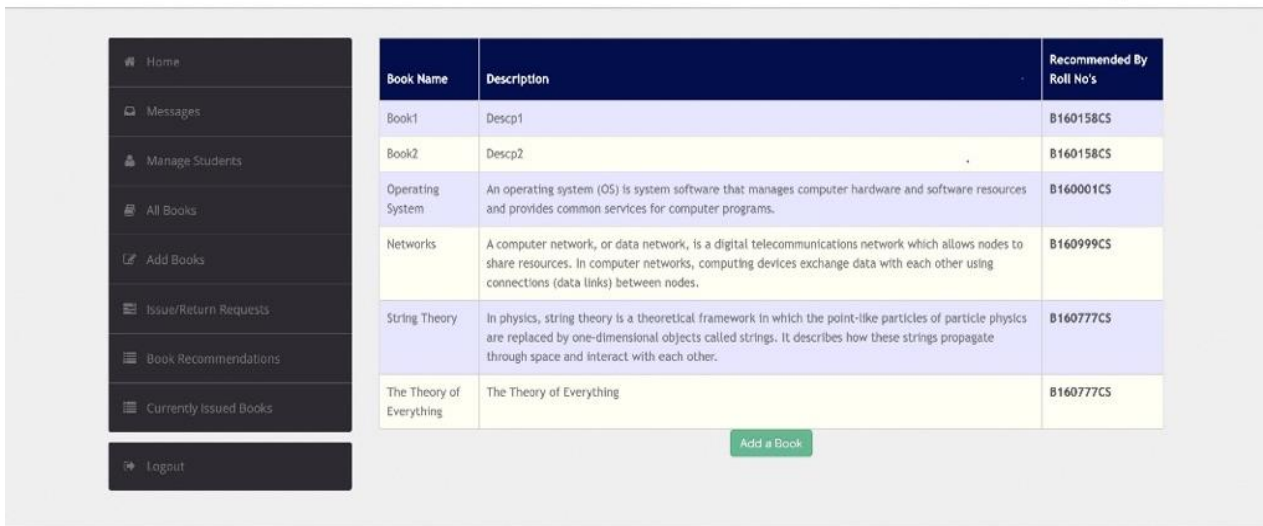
Home

Messages

Manage Students

All Books

Add Books

Issue/Return Requests

Book Recommendations

Currently Issued Books

Logout

| Book Name | Description | Recommended By Roll No's |
|---|---|---|
| Book1 | Descp1 | B160158CS |
| Book2 | Descp2 | B160158CS |
| Operating System | An operating system (OS) is system software that manages computer hardware and software resources and provides common services for computer programs. | B160001CS |
| Networks | A computer network, or data network, is a digital telecommunications network which allows nodes to share resources. In computer networks, computing devices exchange data with each other using connections (data links) between nodes. | B160999CS |
| String Theory | In physics, string theory is a theoretical framework in which the point-like particles of particle physics are replaced by one-dimensional objects called strings. It describes how these strings propagate through space and interact with each other. | B160777CS |
| The Theory of Everything | The Theory of Everything | B160777CS |

Add a Book